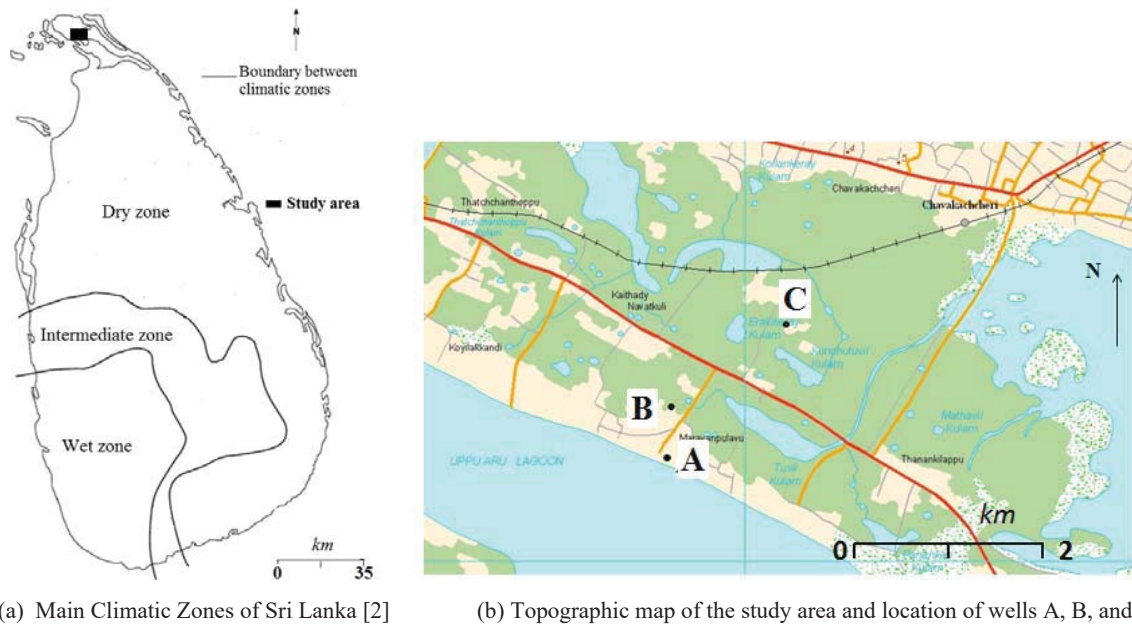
N

Boundary between climatic zones

Dry zone

Study area

Intermediate zone

Wet zone

km

0 35

(a) Main Climatic Zones of Sri Lanka [2]

Kollankeraly Kulam

Chavakachchen

Chavakachcheri

Thatchchanthoppu

Thatchchanthoppu Kulam

N

Kaithady Navatkuli

C

Erukkalay Kulam

Koyilakkandi

Kunjhutuvil Kulam

B

Maravanpulavu

A

UPPU ARU LAGOON

Mathavil Kulam

Thanankilappu

Tusil Kulam

km

0 2

(b) Topographic map of the study area and location of wells A, B, and